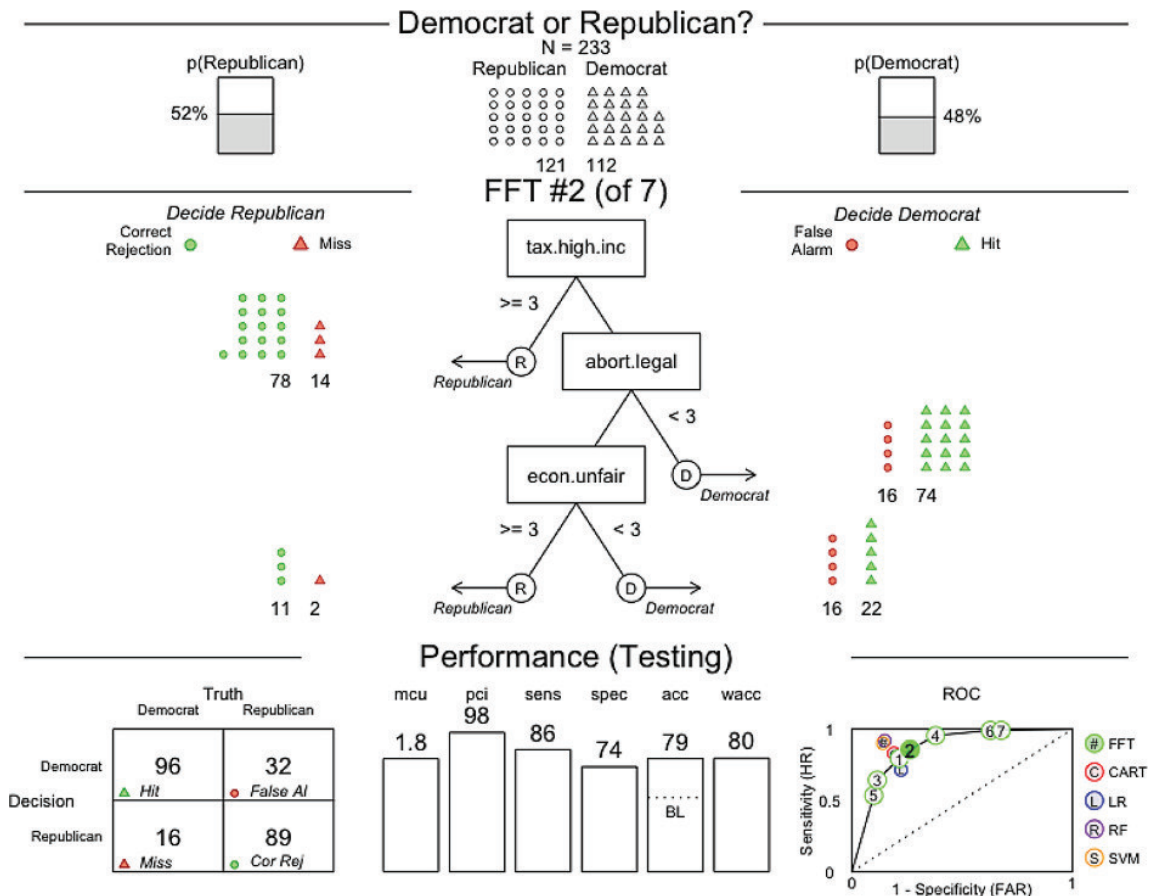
Democrat or Republican?

N = 233

p(Republican)

52%

Republican Democrat

121 112

p(Democrat)

48%

FFT #2 (of 7)

Decide Republican

Correct Rejection

Miss

78 14

11 2

Decide Democrat

False Alarm

Hit

16 74

16 22

tax.high.inc

>= 3

R

Republican

abort.legal

< 3

D

Democrat

econ.unfair

>= 3

< 3

R

Republican

D

Democrat

Performance (Testing)

Truth

Democrat Republican

Decision

Democrat

Republican

| | Democrat | Republican |
|---|---|---|
| Democrat | 96 Hit | 32 False Al |
| Republican | 16 Miss | 89 Cor Rej |

| mcu | pci | sens | spec | acc | wacc |
|---|---|---|---|---|---|
| 1.8 | 98 | 86 | 74 | 79 | 80 |

BL

ROC

Sensitivity (HR)

1 - Specificity (FAR)

0 1

0.5

1

# FFT

C CART

L LR

R RF

S SVM

1 2 3 4 5 6 7